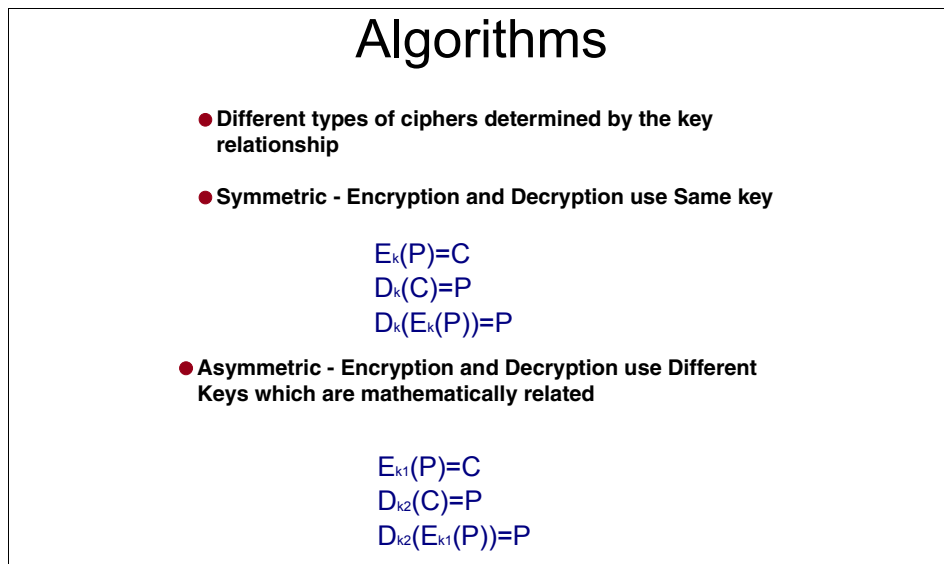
Algorithms

Different types of ciphers determined by the key relationship

Symmetric - Encryption and Decryption use Same key

$E_k(P)=C$
$D_k(C)=P$
$D_k(E_k(P))=P$

Asymmetric - Encryption and Decryption use Different Keys which are mathematically related

$E_{k1}(P)=C$
$D_{k2}(C)=P$
$D_{k2}(E_{k1}(P))=P$